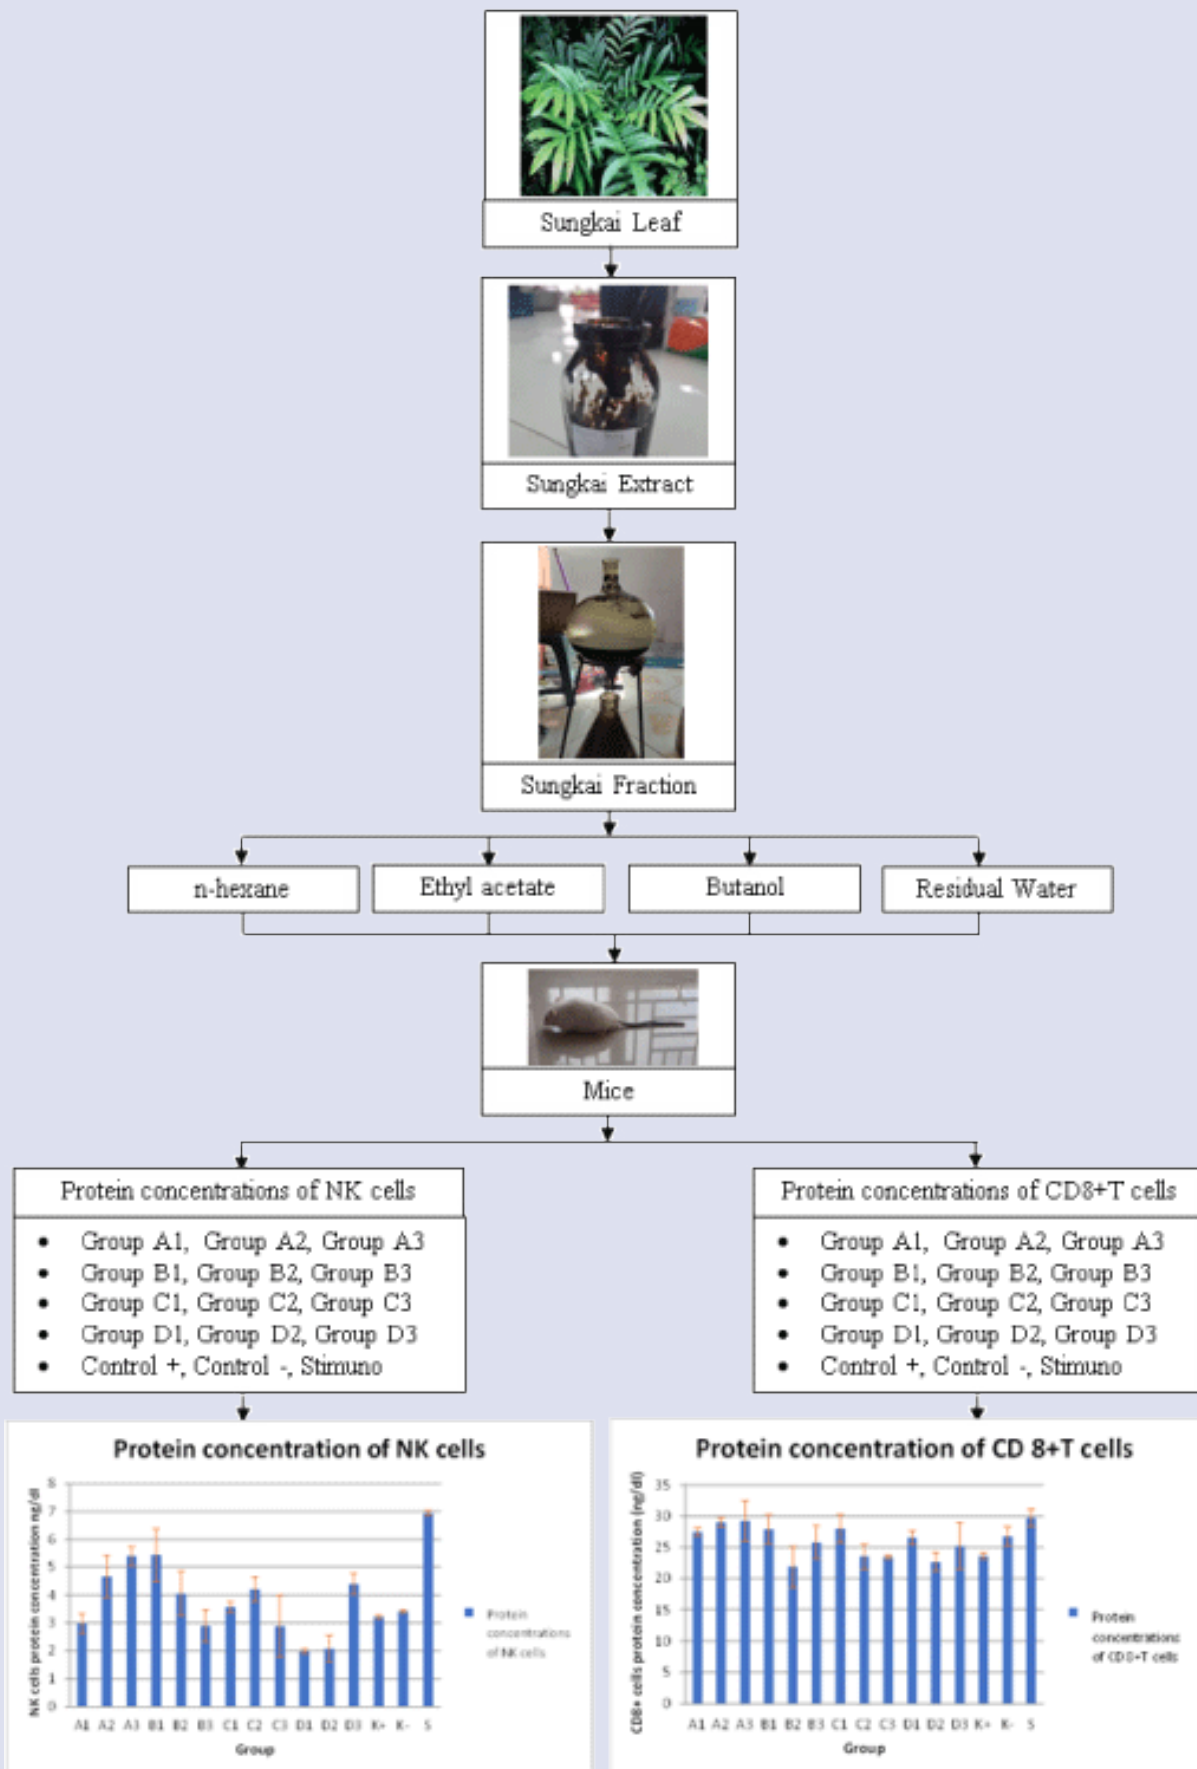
Sungkai Leaf

Sungkai Extract

Sungkai Fraction

n-hexane

Ethyl acetate

Butanol

Residual Water

Mice

Protein concentrations of NK cells

- Group A1, Group A2, Group A3
- Group B1, Group B2, Group B3
- Group C1, Group C2, Group C3
- Group D1, Group D2, Group D3
- Control +, Control -, Stimuno

Protein concentrations of CD8+T cells

- Group A1, Group A2, Group A3
- Group B1, Group B2, Group B3
- Group C1, Group C2, Group C3
- Group D1, Group D2, Group D3
- Control +, Control -, Stimuno

Protein concentration of NK cells

NK cells protein concentration ng/dl

8
7
6
5
4
3
2
1
0

A1 A2 A3 B1 B2 B3 C1 C2 C3 D1 D2 D3 K+ K- S

Group

Protein concentrations of NK cells

Protein concentration of CD 8+T cells

CD8+ cells protein concentration (ng/dl)

35
30
25
20
15
10
5
0

A1 A2 A3 B1 B2 B3 C1 C2 C3 D1 D2 D3 K+ K- S

Group

Protein concentrations of CD8+T cells